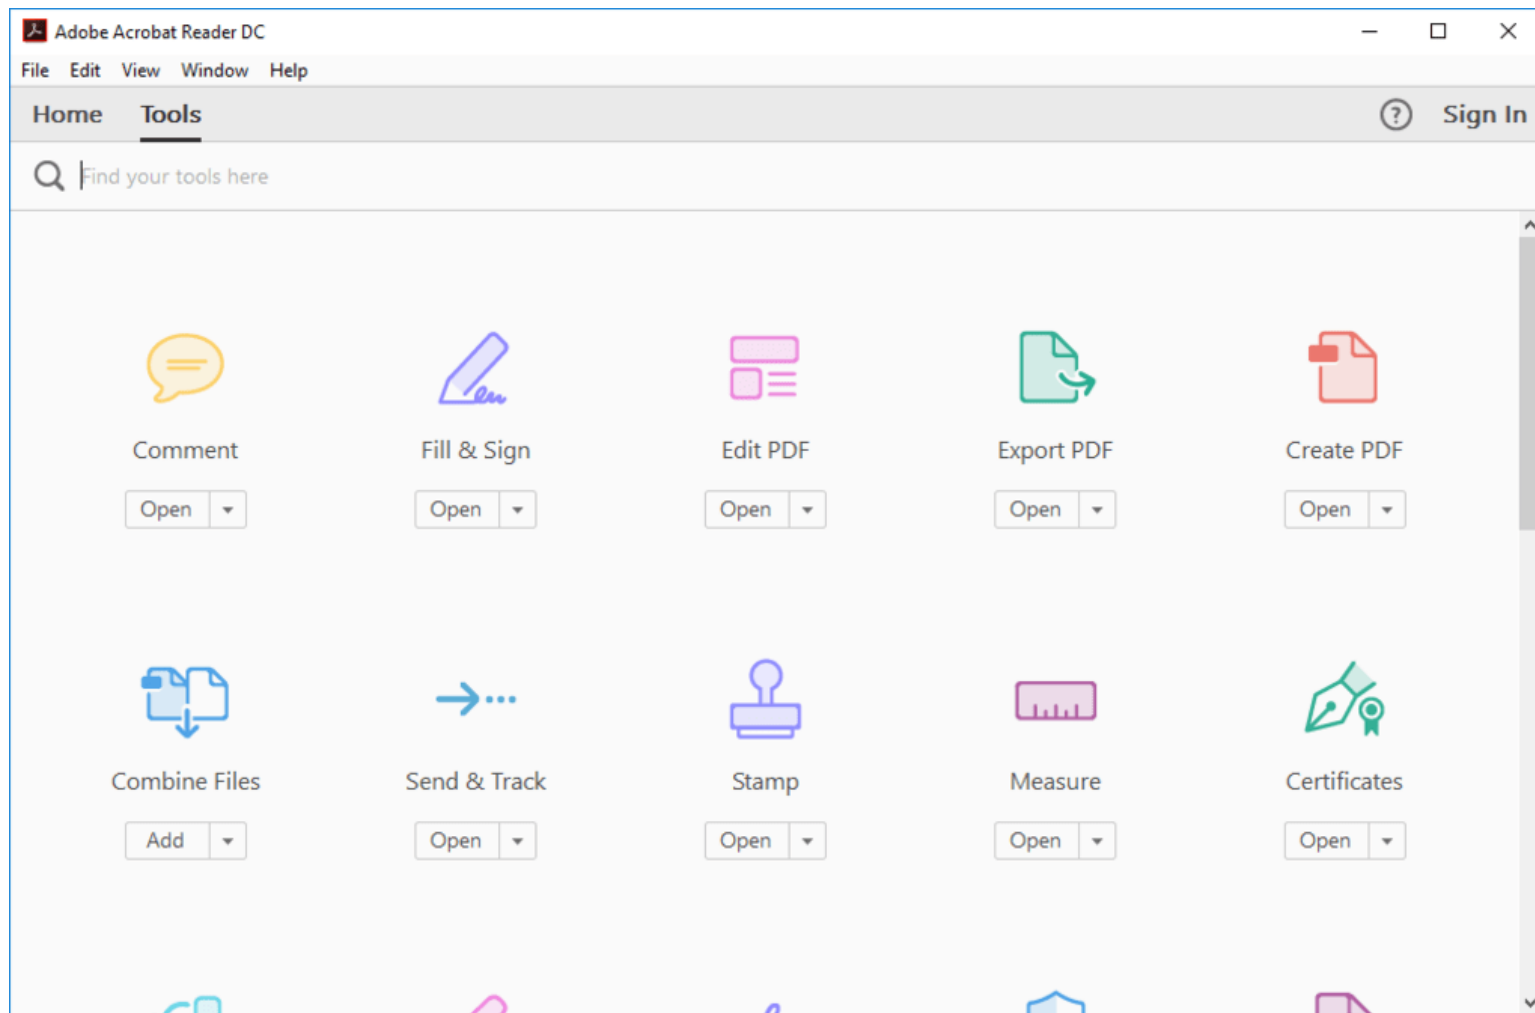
Adobe Acrobat Reader DC

File Edit View Window Help

Home Tools

Sign In

Find your tools here

Comment
Open

Fill & Sign
Open

Edit PDF
Open

Export PDF
Open

Create PDF
Open

Combine Files
Add

Send & Track
Open

Stamp
Open

Measure
Open

Certificates
Open